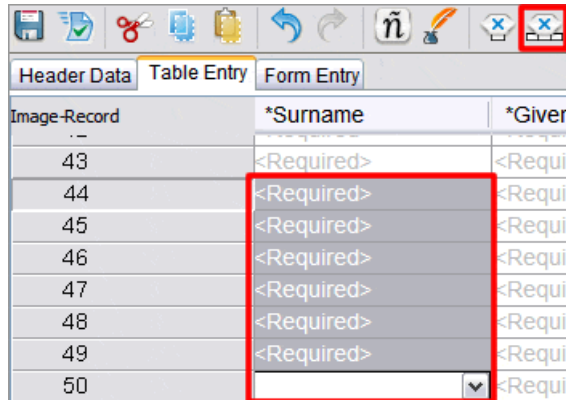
ñ

Header Data | Table Entry | Form Entry

| Image-Record | *Surname | *Giver |
|---|---|---|
| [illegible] | <Required> | |
| 43 | <Required> | <Requi |
| 44 | <Required> | <Requi |
| 45 | <Required> | <Requi |
| 46 | <Required> | <Requi |
| 47 | <Required> | <Requi |
| 48 | <Required> | <Requi |
| 49 | <Required> | <Requi |
| 50 | | <Requi |